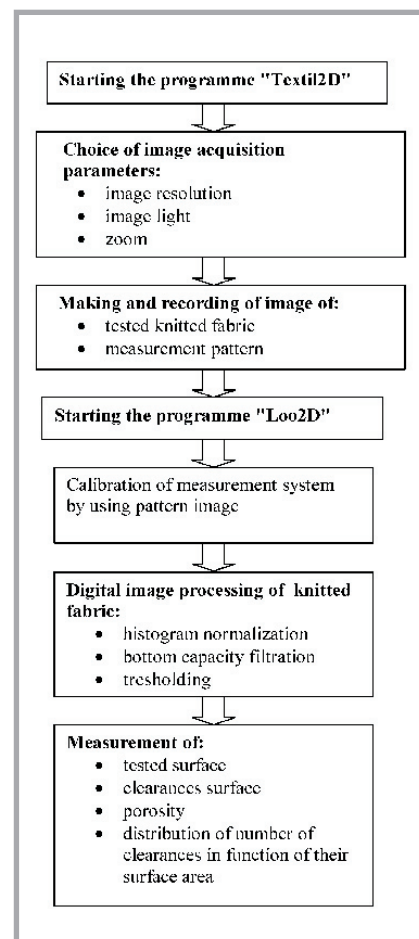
Starting the programme "Textil2D"

Choice of image acquisition parameters:
• image resolution
• image light
• zoom

Making and recording of image of:
• tested knitted fabric
• measurement pattern

Starting the programme "Loo2D"

Calibration of measurement system by using pattern image

Digital image processing of knitted fabric:
• histogram normalization
• bottom capacity filtration
• tresholding

Measurement of:
• tested surface
• clearances surface
• porosity
• distribution of number of clearances in function of their surface area